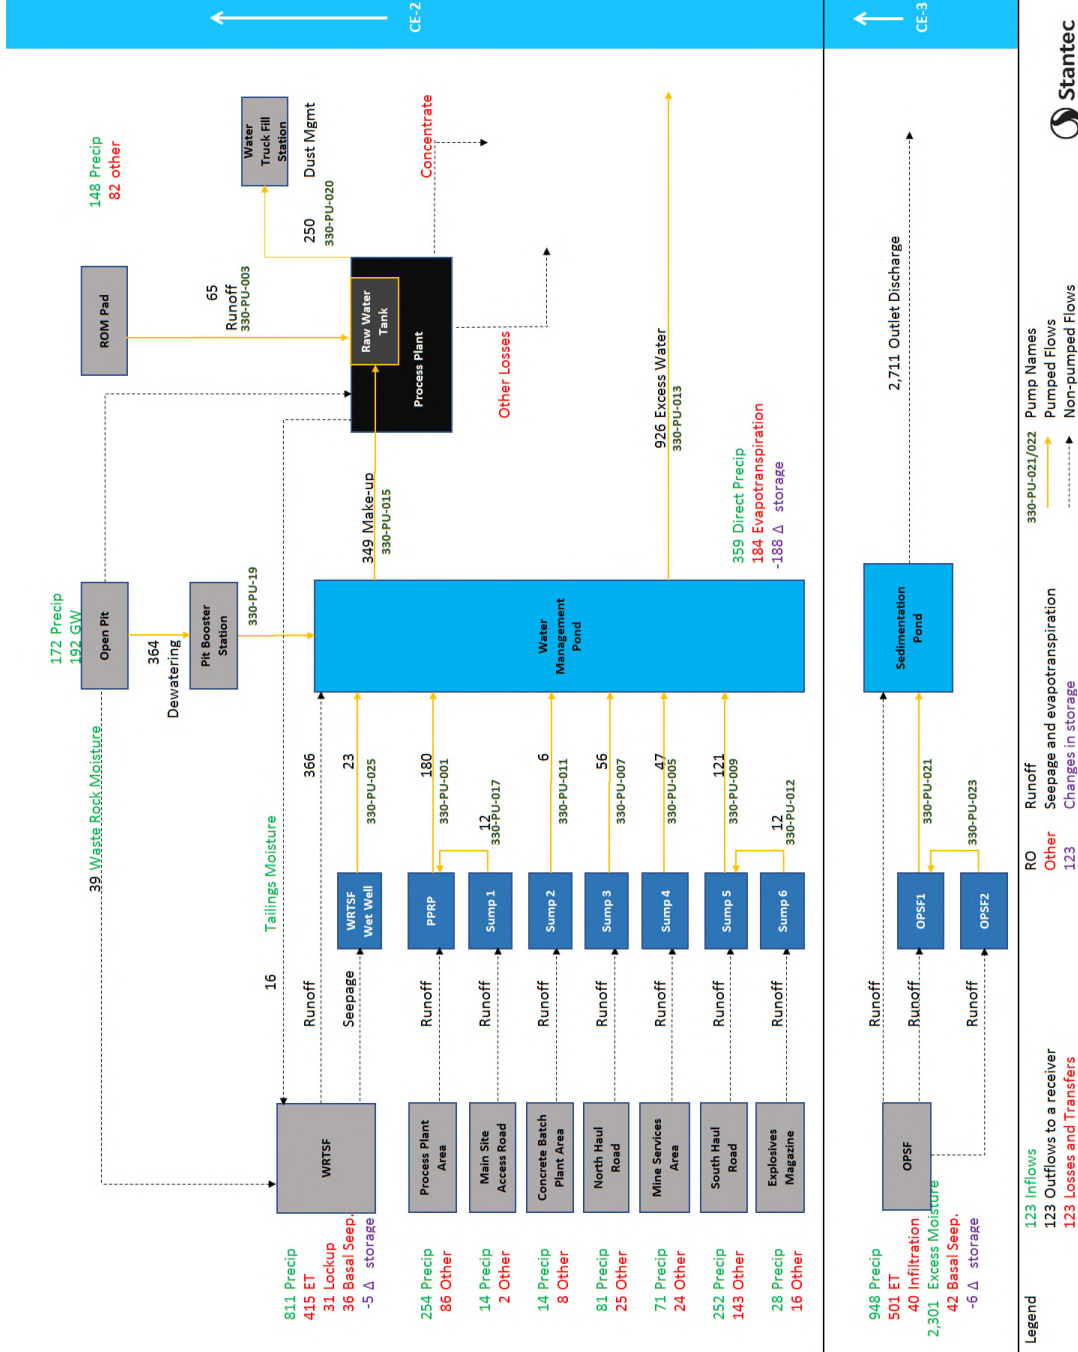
CE-2
CE-3
Stantec

148 Precip
82 other
Water Truck Fill Station
Dust Mgmt
250
330-PU-020
Concentrate
ROM Pad
65
Runoff
330-PU-003
Raw Water Tank
Process Plant
Other Losses
926 Excess Water
330-PU-013
2,711 Outlet Discharge
172 Precip
192 GW
Open Pit
364
Dewatering
Pit Booster Station
330-PU-19
349 Make-up
330-PU-015
359 Direct Precip
184 Evapotranspiration
-188 Δ storage
39 Waste Rock Moisture
Tailings Moisture
16
Water Management Pond
Sedimentation Pond
366
23
330-PU-025
180
330-PU-001
12
330-PU-017
6
330-PU-011
56
330-PU-007
47
330-PU-005
121
330-PU-009
12
330-PU-012
330-PU-021
330-PU-023
WRTSF Wet Well
PPRP
Sump 1
Sump 2
Sump 3
Sump 4
Sump 5
Sump 6
OPSF1
OPSF2
Runoff
Seepage
Runoff
Runoff
Runoff
Runoff
Runoff
Runoff
Runoff
Runoff
Runoff
Runoff
WRTSF
Process Plant Area
Main Site Access Road
Concrete Batch Plant Area
North Haul Road
Mine Services Area
South Haul Road
Explosives Magazine
OPSF
811 Precip
415 ET
31 Lockup
36 Basal Seep.
-5 Δ storage
254 Precip
86 Other
14 Precip
2 Other
14 Precip
8 Other
81 Precip
25 Other
71 Precip
24 Other
252 Precip
143 Other
28 Precip
16 Other
948 Precip
501 ET
40 Infiltration
2,301 Excess Moisture
42 Basal Seep.
-6 Δ storage

Legend
123 Inflows
123 Outflows to a receiver
123 Losses and Transfers
RO Runoff
Other Seepage and evapotranspiration
123 Changes in storage
330-PU-021/022 Pump Names
Pumped Flows
Non-pumped Flows